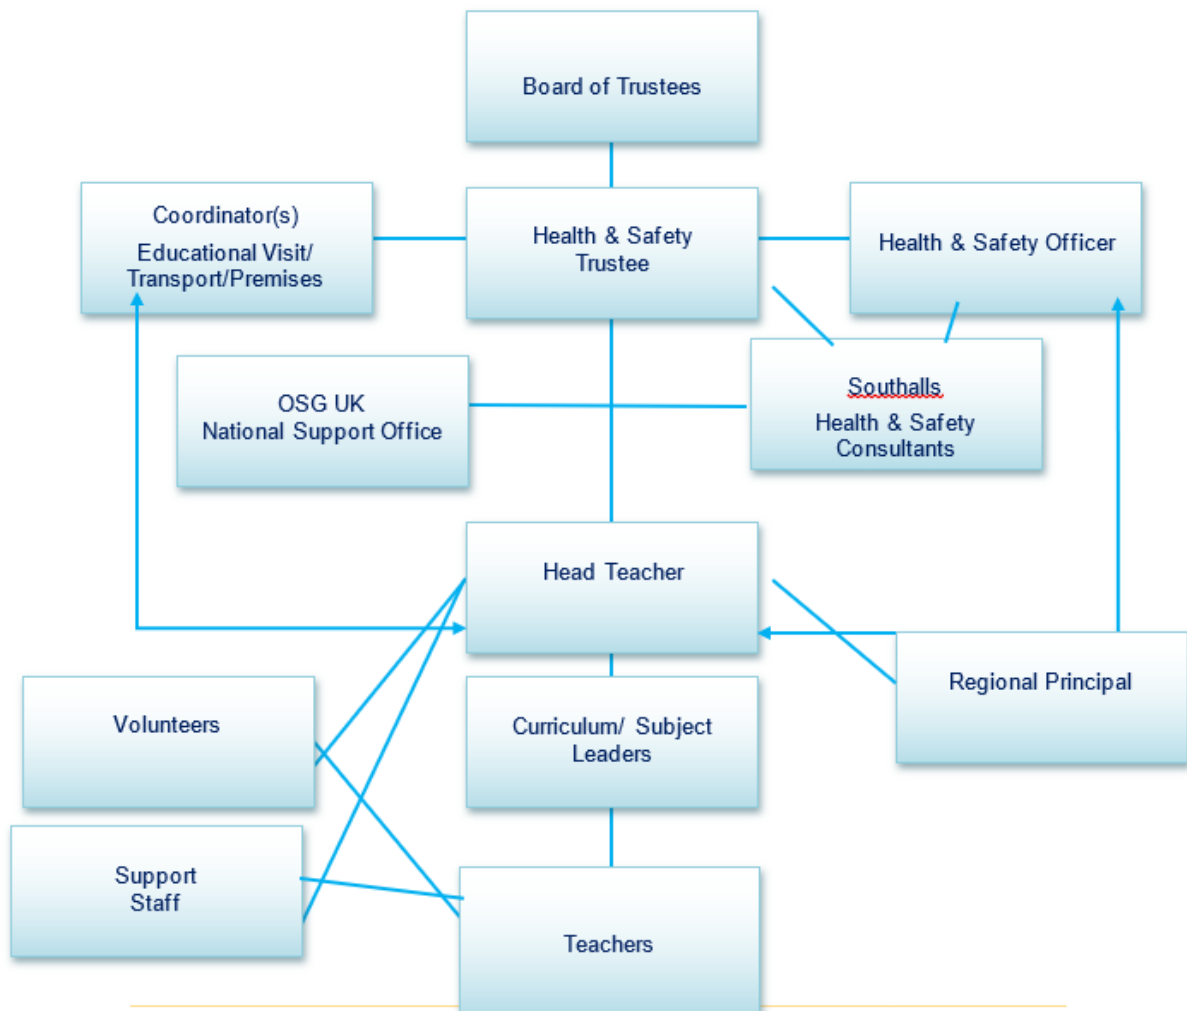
Board of Trustees

Coordinator(s)
Educational Visit/ Transport/Premises

Health & Safety Trustee

Health & Safety Officer

OSG UK
National Support Office

Southalls
Health & Safety Consultants

Head Teacher

Regional Principal

Volunteers

Curriculum/ Subject Leaders

Support Staff

Teachers